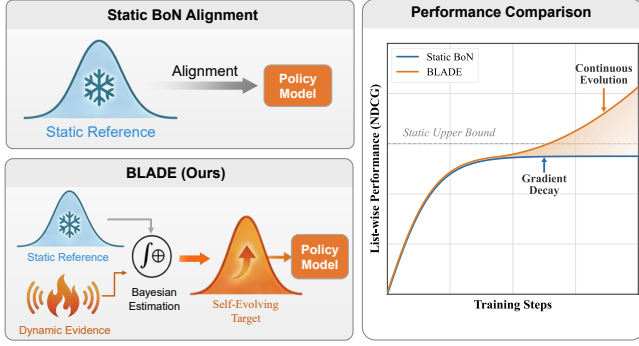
Static BoN Alignment

Alignment

Policy Model

Static Reference

BLADE (Ours)

Static Reference

$\int\oplus$

Bayesian Estimation

Policy Model

Dynamic Evidence

Self-Evolving Target

Performance Comparison

Static BoN

BLADE

Continuous Evolution

Static Upper Bound

Gradient Decay

List-wise Performance (NDCG)

Training Steps